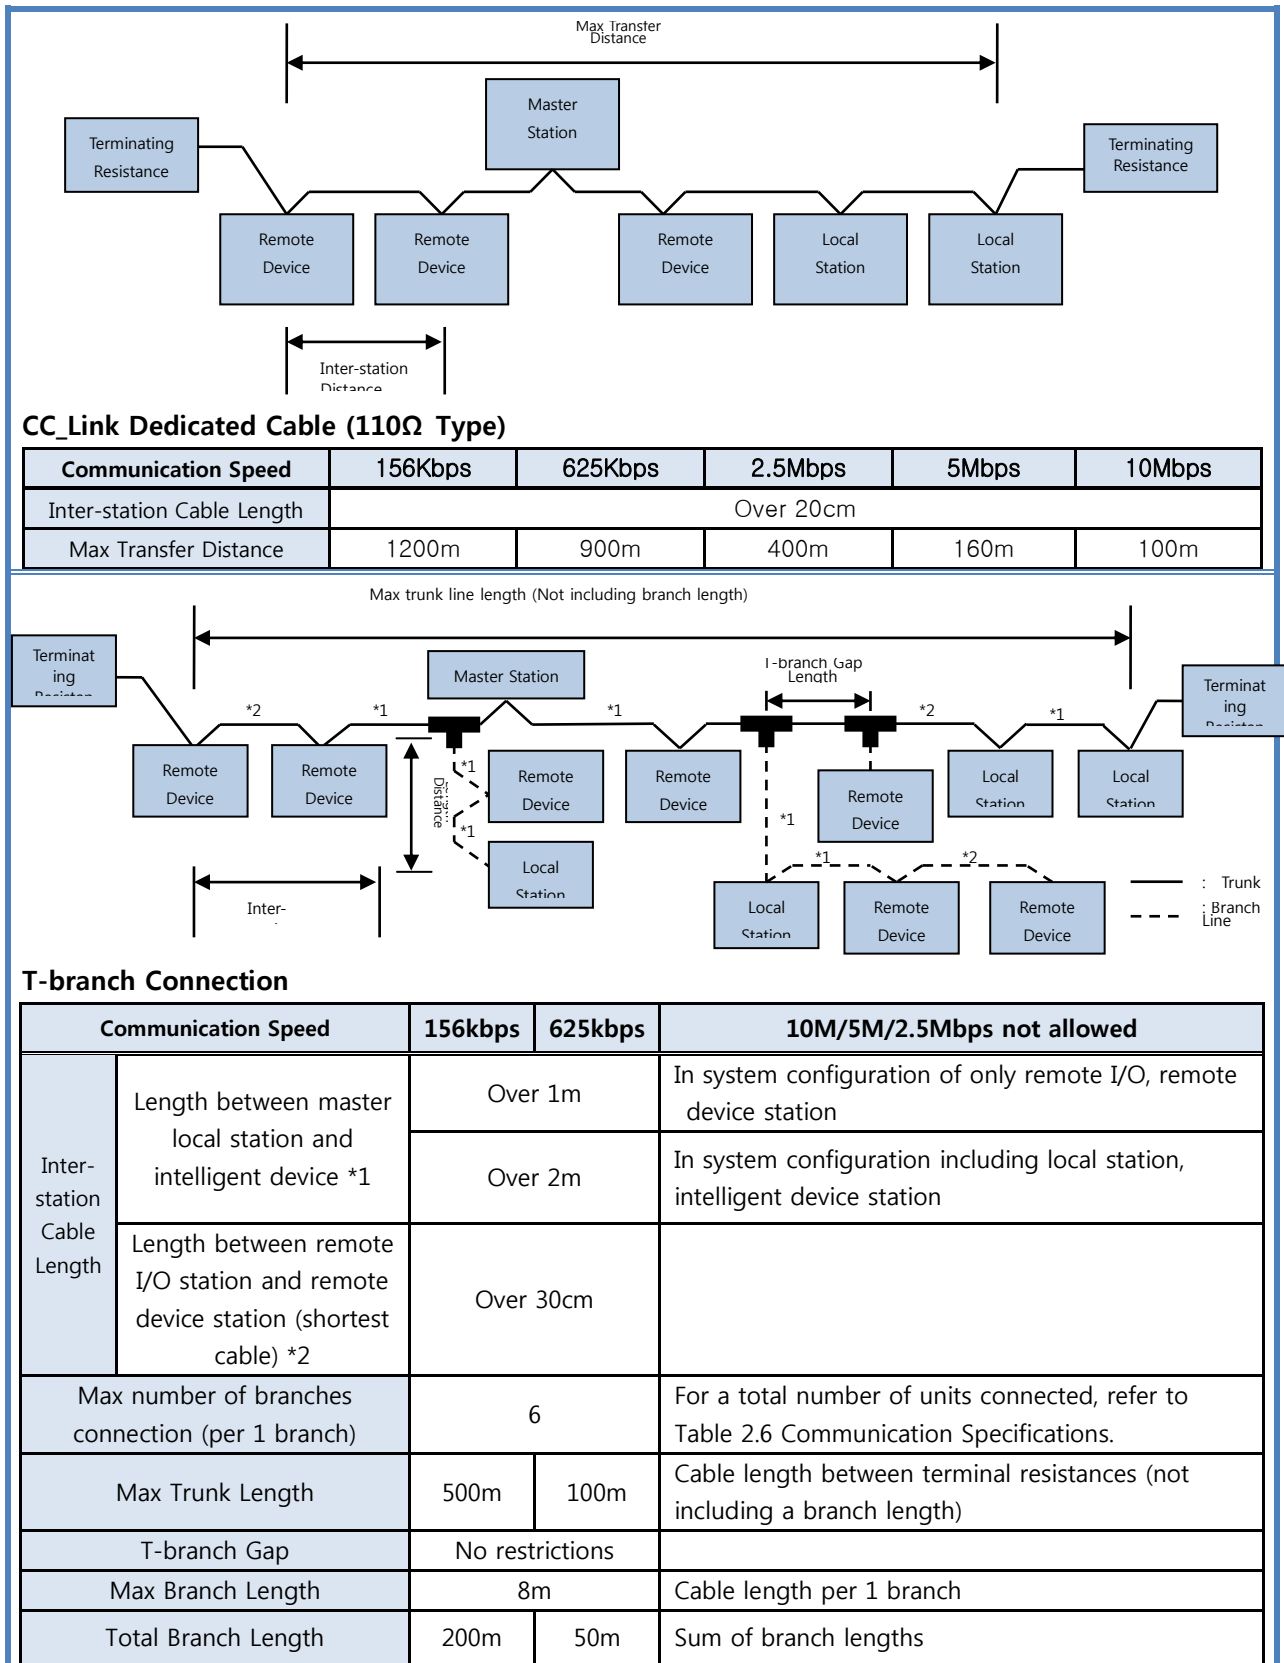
Max Transfer Distance

Master Station

Terminating Resistance

Terminating Resistance

Remote Device

Remote Device

Remote Device

Local Station

Local Station

Inter-station Distance

CC_Link Dedicated Cable (110Ω Type)

| Communication Speed | 156Kbps | 625Kbps | 2.5Mbps | 5Mbps | 10Mbps |
|---|---|---|---|---|---|
| Inter-station Cable Length | Over 20cm | | | | |
| Max Transfer Distance | 1200m | 900m | 400m | 160m | 100m |

Max trunk line length (Not including branch length)

Terminating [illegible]

Master Station

T-branch Gap Length

Terminating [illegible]

*2 *1 *1 *2 *1

Remote Device

Remote Device

Distance

*1

Remote Device

*1

Local Station

Remote Device

Remote Device

*1

Local Station

Local Station

*1 *2

Local Station

Remote Device

Remote Device

Inter-

: Trunk

: Branch Line

T-branch Connection

| Communication Speed | | 156kbps | 625kbps | 10M/5M/2.5Mbps not allowed |
|---|---|---|---|---|
| Inter-station Cable Length | Length between master local station and intelligent device *1 | Over 1m | | In system configuration of only remote I/O, remote device station |
| | | Over 2m | | In system configuration including local station, intelligent device station |
| | Length between remote I/O station and remote device station (shortest cable) *2 | Over 30cm | | |
| Max number of branches connection (per 1 branch) | | 6 | | For a total number of units connected, refer to Table 2.6 Communication Specifications. |
| Max Trunk Length | | 500m | 100m | Cable length between terminal resistances (not including a branch length) |
| T-branch Gap | | No restrictions | | |
| Max Branch Length | | 8m | | Cable length per 1 branch |
| Total Branch Length | | 200m | 50m | Sum of branch lengths |